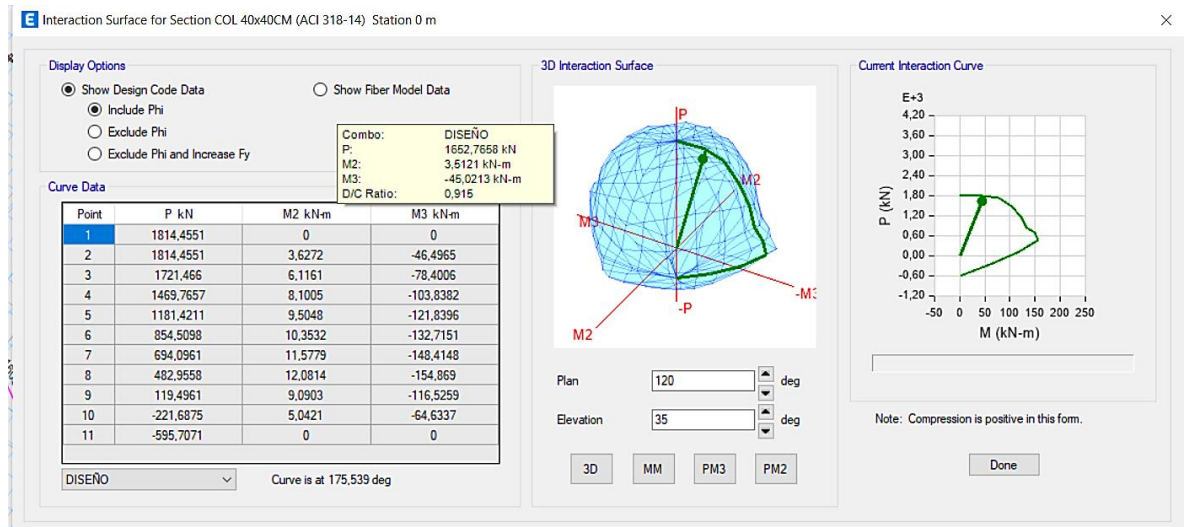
E Interaction Surface for Section COL 40x40CM (ACI 318-14) Station 0 m

×

Display Options

Show Design Code Data

Include Phi

Exclude Phi

Exclude Phi and Increase Fy

Show Fiber Model Data

Combo: DISEÑO
P: 1652,7658 kN
M2: 3,5121 kN-m
M3: -45,0213 kN-m
D/C Ratio: 0,915

Curve Data

| Point | P kN | M2 kN-m | M3 kN-m |
|---|---|---|---|
| 1 | 1814,4551 | 0 | 0 |
| 2 | 1814,4551 | 3,6272 | -46,4965 |
| 3 | 1721,466 | 6,1161 | -78,4006 |
| 4 | 1469,7657 | 8,1005 | -103,8382 |
| 5 | 1181,4211 | 9,5048 | -121,8396 |
| 6 | 854,5098 | 10,3532 | -132,7151 |
| 7 | 694,0961 | 11,5779 | -148,4148 |
| 8 | 482,9558 | 12,0814 | -154,869 |
| 9 | 119,4961 | 9,0903 | -116,5259 |
| 10 | -221,6875 | 5,0421 | -64,6337 |
| 11 | -595,7071 | 0 | 0 |

DISEÑO

Curve is at 175,539 deg

3D Interaction Surface

P
M2
M3
-M3
-P
M2

Plan 120 deg

Elevation 35 deg

3D MM PM3 PM2

Current Interaction Curve

E+3
4,20
3,60
3,00
2,40
1,80
1,20
0,60
0,00
-0,60
-1,20

P (kN)

-50 0 50 100 150 200 250

M (kN-m)

Note: Compression is positive in this form.

Done